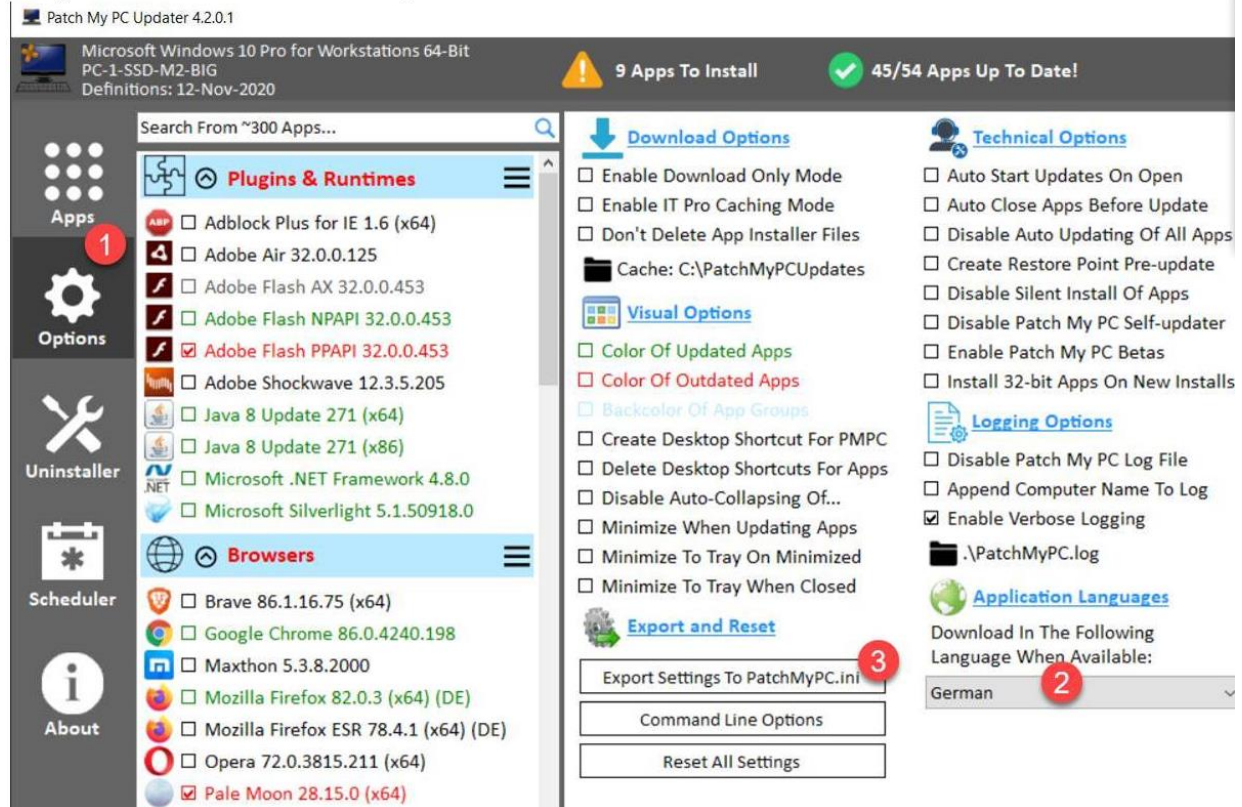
Patch My PC Updater 4.2.0.1

Microsoft Windows 10 Pro for Workstations 64-Bit
PC-1-SSD-M2-BIG
Definitions: 12-Nov-2020

9 Apps To Install

45/54 Apps Up To Date!

Apps
1
Options
Uninstaller
Scheduler
About

Search From ~300 Apps...

Plugins & Runtimes
☐ Adblock Plus for IE 1.6 (x64)
☐ Adobe Air 32.0.0.125
☐ Adobe Flash AX 32.0.0.453
☐ Adobe Flash NPAPI 32.0.0.453
☑ Adobe Flash PPAPI 32.0.0.453
☐ Adobe Shockwave 12.3.5.205
☐ Java 8 Update 271 (x64)
☐ Java 8 Update 271 (x86)
☐ Microsoft .NET Framework 4.8.0
☐ Microsoft Silverlight 5.1.50918.0

Browsers
☐ Brave 86.1.16.75 (x64)
☐ Google Chrome 86.0.4240.198
☐ Maxthon 5.3.8.2000
☐ Mozilla Firefox 82.0.3 (x64) (DE)
☐ Mozilla Firefox ESR 78.4.1 (x64) (DE)
☐ Opera 72.0.3815.211 (x64)
☑ Pale Moon 28.15.0 (x64)

Download Options
☐ Enable Download Only Mode
☐ Enable IT Pro Caching Mode
☐ Don't Delete App Installer Files
Cache: C:\PatchMyPCUpdates

Visual Options
☐ Color Of Updated Apps
☐ Color Of Outdated Apps
☐ Backcolor Of App Groups
☐ Create Desktop Shortcut For PMPC
☐ Delete Desktop Shortcuts For Apps
☐ Disable Auto-Collapsing Of...
☐ Minimize When Updating Apps
☐ Minimize To Tray On Minimized
☐ Minimize To Tray When Closed

Export and Reset
3
Export Settings To PatchMyPC.ini
Command Line Options
Reset All Settings

Technical Options
☐ Auto Start Updates On Open
☐ Auto Close Apps Before Update
☐ Disable Auto Updating Of All Apps
☐ Create Restore Point Pre-update
☐ Disable Silent Install Of Apps
☐ Disable Patch My PC Self-updater
☐ Enable Patch My PC Betas
☐ Install 32-bit Apps On New Installs

Logging Options
☐ Disable Patch My PC Log File
☐ Append Computer Name To Log
☑ Enable Verbose Logging
.\PatchMyPC.log

Application Languages
Download In The Following Language When Available:
2
German